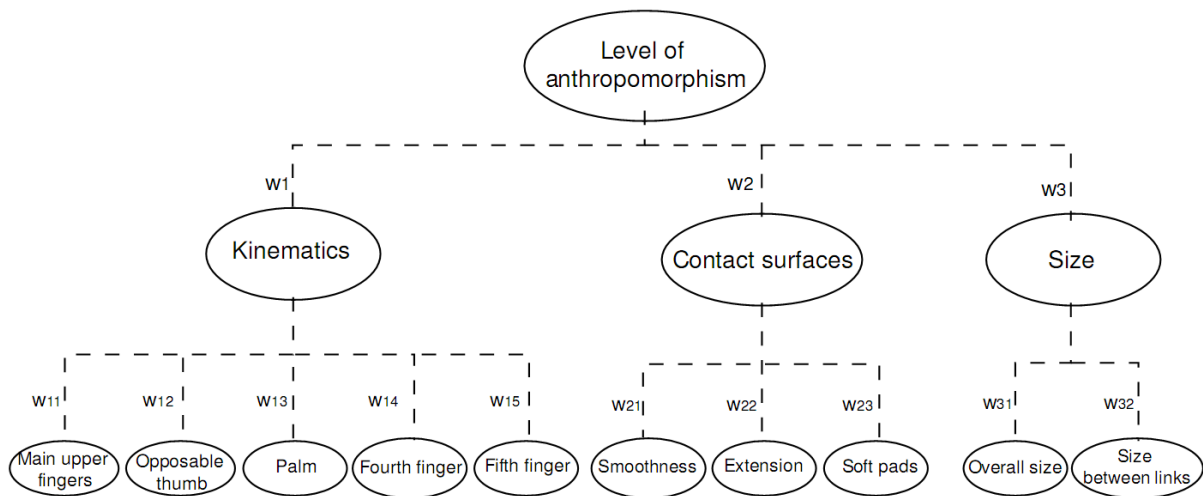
Level of anthropomorphism

w1

Kinematics

w2

Contact surfaces

w3

Size

w11

Main upper fingers

w12

Opposable thumb

w13

Palm

w14

Fourth finger

w15

Fifth finger

w21

Smoothness

w22

Extension

w23

Soft pads

w31

Overall size

w32

Size between links